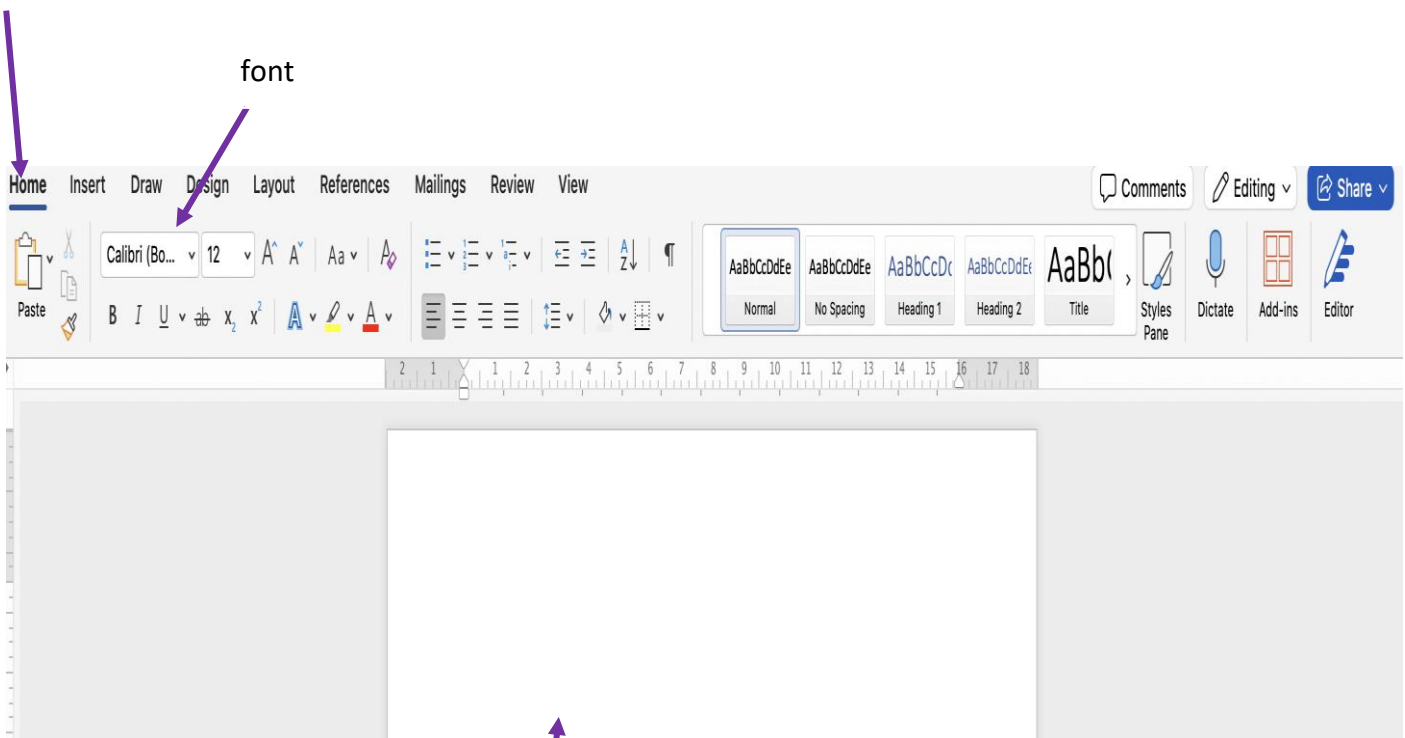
font

Home Insert Draw Design Layout References Mailings Review View

Comments Editing Share

Paste

Calibri (Bo... 12

B I U $x_2$ $x^2$

Aa

AaBbCcDdEe Normal
AaBbCcDdEe No Spacing
AaBbCcDc Heading 1
AaBbCcDdEe Heading 2
AaBb( Title

Styles Pane

Dictate

Add-ins

Editor

2 1 1 2 3 4 5 6 7 8 9 10 11 12 13 14 15 16 17 18